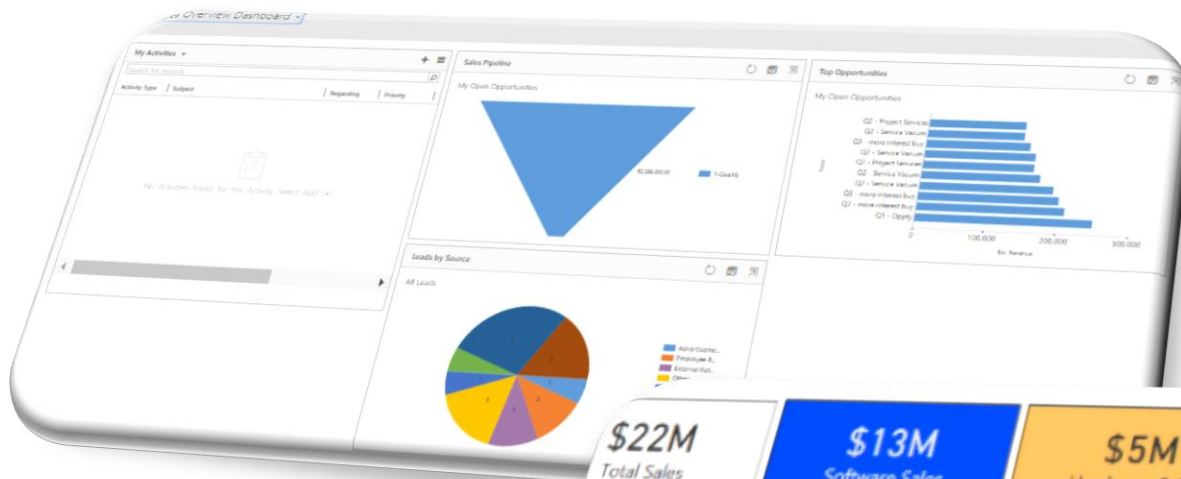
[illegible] Overview Dashboard

My Activities

Search for records

Activity Type | Subject | Regarding | Priority

No Activities found for the Activity. Select Add (+).

Sales Pipeline

My Open Opportunities

$3,280,000.00

1-Qualify

Top Opportunities

My Open Opportunities

Q2 - Project Services
Q2 - Service Vacuum
Q3 - more interest buy
Q2 - Service Vacuum
Q2 - Project Services
Q2 - Service Vacuum
Q2 - Service Vacuum
Q3 - more interest buy
Q3 - more interest buy
Q1 - Oppty

Topic

0
100,000
200,000
300,000

Est. Revenue

Leads by Source

All Leads

Advertiseme...
Employee R...
External Ref...
Other

$22M
Total Sales

$13M
Software Sales

$5M